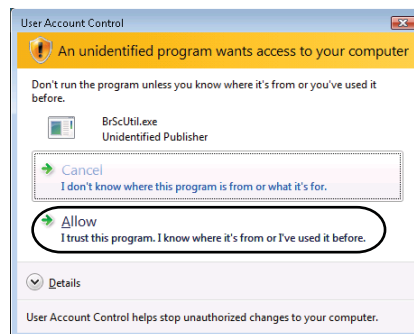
User Account Control

An unidentified program wants access to your computer

Don't run the program unless you know where it's from or you've used it before.

BrScUtil.exe
Unidentified Publisher

Cancel
I don't know where this program is from or what it's for.

Allow
I trust this program. I know where it's from or I've used it before.

Details

User Account Control helps stop unauthorized changes to your computer.